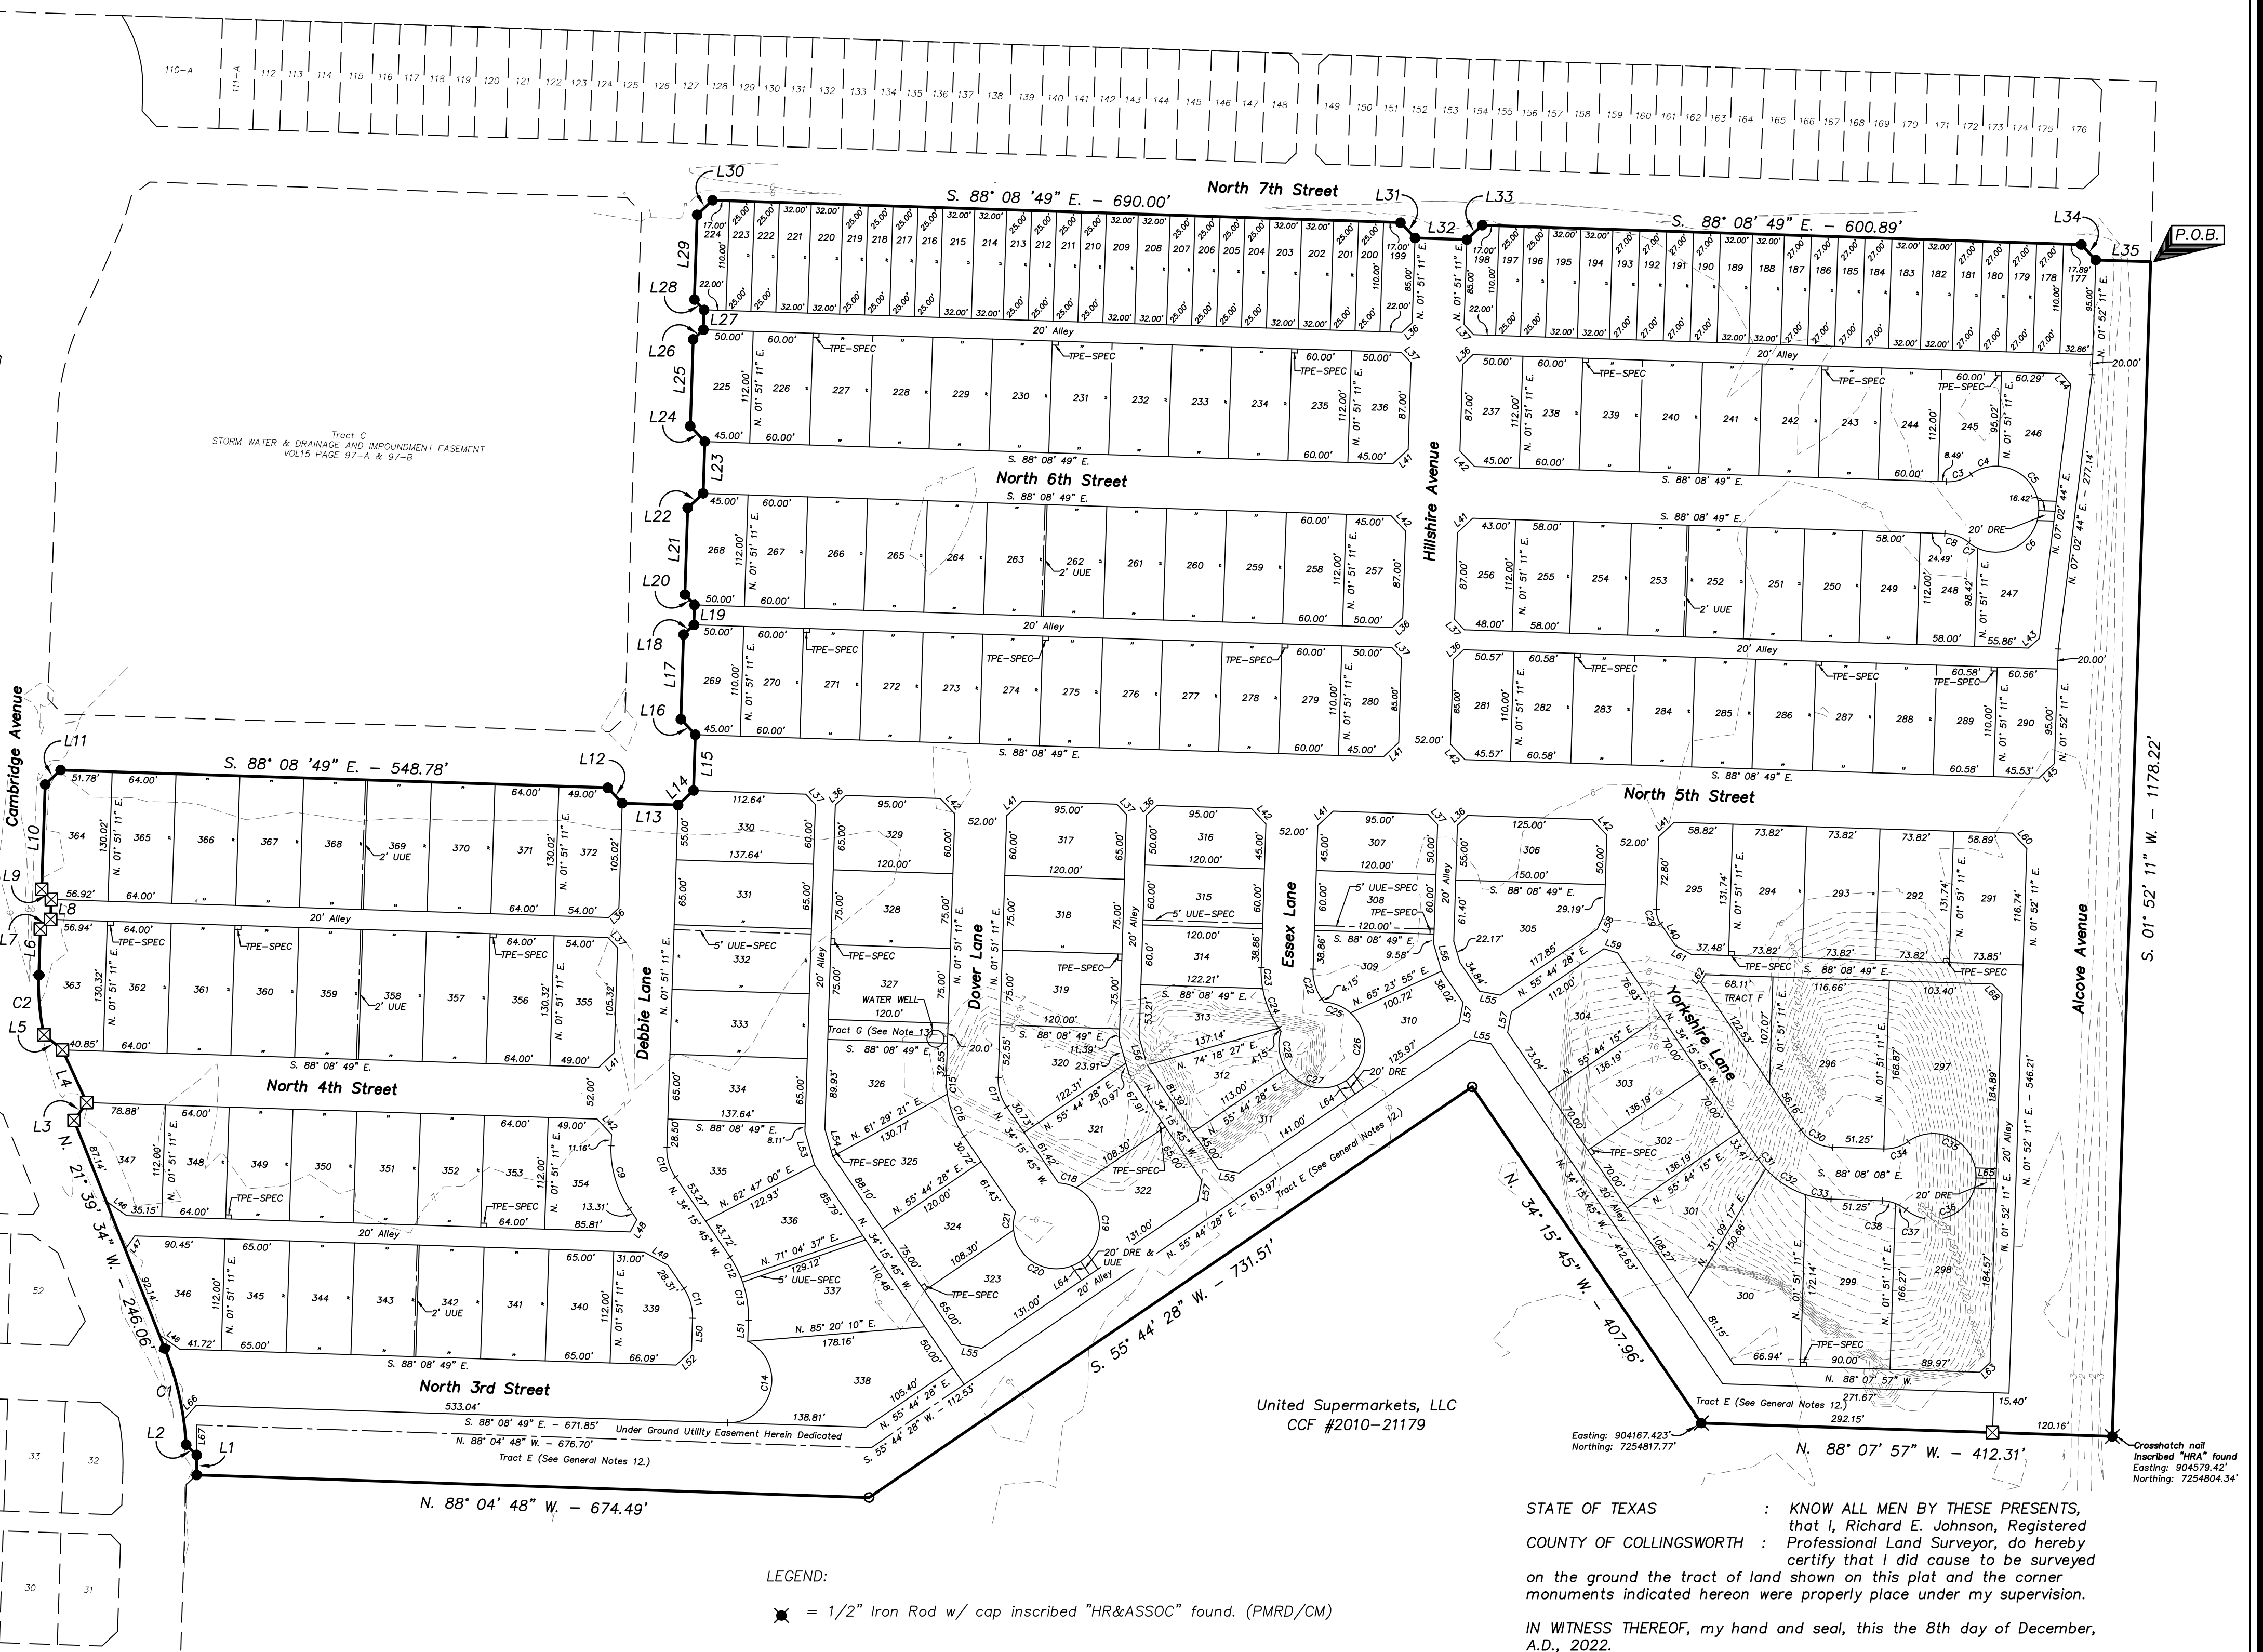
110-A 111-A 112 113 114 115 116 117 118 119 120 121 122 123 124 125 126 127 128 129 130 131 132 133 134 135 136 137 138 139 140 141 142 143 144 145 146 147 148 149 150 151 152 153 154 155 156 157 158 159 160 161 162 163 164 165 166 167 168 169 170 171 172 173 174 175 176

L30 North 7th Street L31 L33 L34 P.O.B. L35

S. 88° 08 '49" E. – 690.00'

S. 88° 08' 49" E. – 600.89'

L32 L29 L28 L27 L26 L25 L24 L23 L22 L21 L20 L19 L18 L17 L16 L15 L14 L13 L12 L11 L10 L9 L8 L7 L6 L5 L4 L3 L2 L1

224 223 222 221 220 219 218 217 216 215 214 213 212 211 210 209 208 207 206 205 204 203 202 201 200 199 198 197 196 195 194 193 192 191 190 189 188 187 186 185 184 183 182 181 180 179 178 177

20' Alley

Tract C
STORM WATER & DRAINAGE AND IMPOUNDMENT EASEMENT
VOL15 PAGE 97-A & 97-B

225 226 227 228 229 230 231 232 233 234 235 236 237 238 239 240 241 242 243 244 245 246

TPE-SPEC

North 6th Street

S. 88° 08' 49" E.

Hillshire Avenue

268 267 266 265 264 263 262 261 260 259 258 257 256 255 254 253 252 251 250 249 248 247

2' UUE

20' DRE

20' Alley

269 270 271 272 273 274 275 276 277 278 279 280 281 282 283 284 285 286 287 288 289 290

S. 88° 08 '49" E. – 548.78'

North 5th Street

Cambridge Avenue

364 365 366 367 368 369 370 371 372 330 329 317 316 307 306 295 294 293 292 291

20' Alley

363 362 361 360 359 358 357 356 355 331 332 328 327 318 319 315 314 308 305 310

Debbie Lane Dover Lane Essex Lane Yorkshire Lane Alcove Avenue

5' UUE-SPEC

WATER WELL

Tract G (See Note 13)

TRACT F

North 4th Street

333 334 326 320 313 312 311 304 303 302 301 300 299 298 297 296

347 348 349 350 351 352 353 354 335 336 325 324 321 322 323

S. 01° 52' 11" W. – 1178.22'

346 345 344 343 342 341 340 339 337 338

North 3rd Street

N. 21° 39' 34" W. – 246.06'

Under Ground Utility Easement Herein Dedicated

S. 88° 08' 49" E. – 671.85'

N. 88° 04' 48" W. – 676.70'

Tract E (See General Notes 12.)

N. 88° 04' 48" W. – 674.49'

S. 55° 44' 28" W. – 731.51'

N. 34° 15' 45" W. – 407.96'

N. 88° 07' 57" W. – 412.31'

United Supermarkets, LLC
CCF #2010-21179

Easting: 904167.423'
Northing: 7254817.77'

Crosshatch nail
Inscribed "HRA" found
Easting: 904579.42'
Northing: 7254804.34'

52 33 32 30 31

LEGEND:

= 1/2" Iron Rod w/ cap inscribed "HR&ASSOC" found. (PMRD/CM)

STATE OF TEXAS : KNOW ALL MEN BY THESE PRESENTS, that I, Richard E. Johnson, Registered
COUNTY OF COLLINGSWORTH : Professional Land Surveyor, do hereby certify that I did cause to be surveyed on the ground the tract of land shown on this plat and the corner monuments indicated hereon were properly place under my supervision.

IN WITNESS THEREOF, my hand and seal, this the 8th day of December, A.D., 2022.